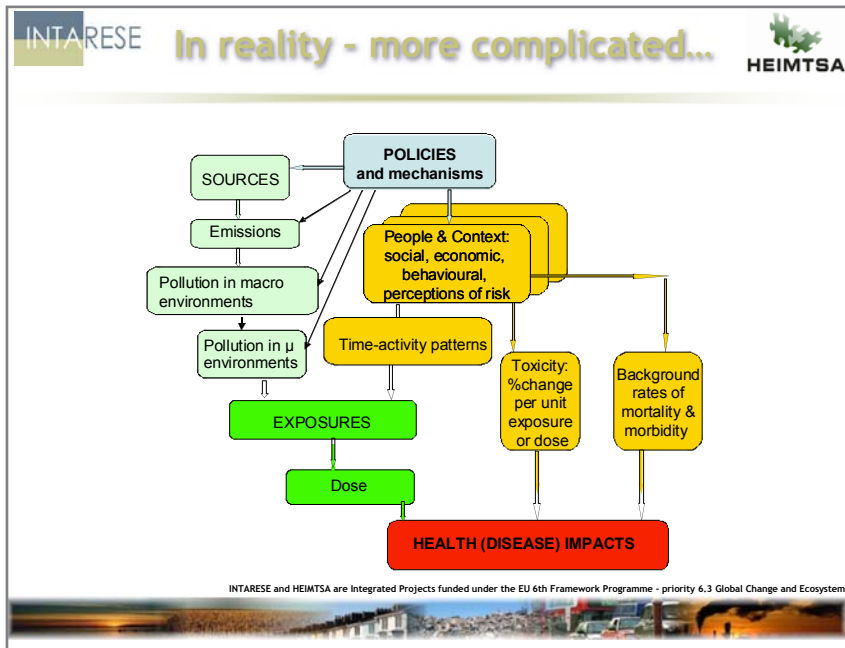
INTARESE

In reality - more complicated…

HEIMTSA

POLICIES and mechanisms

SOURCES

Emissions

Pollution in macro environments

Pollution in μ environments

People & Context: social, economic, behavioural, perceptions of risk

Time-activity patterns

EXPOSURES

Dose

Toxicity: %change per unit exposure or dose

Background rates of mortality & morbidity

HEALTH (DISEASE) IMPACTS

INTARESE and HEIMTSA are Integrated Projects funded under the EU 6th Framework Programme - priority 6.3 Global Change and Ecosystem